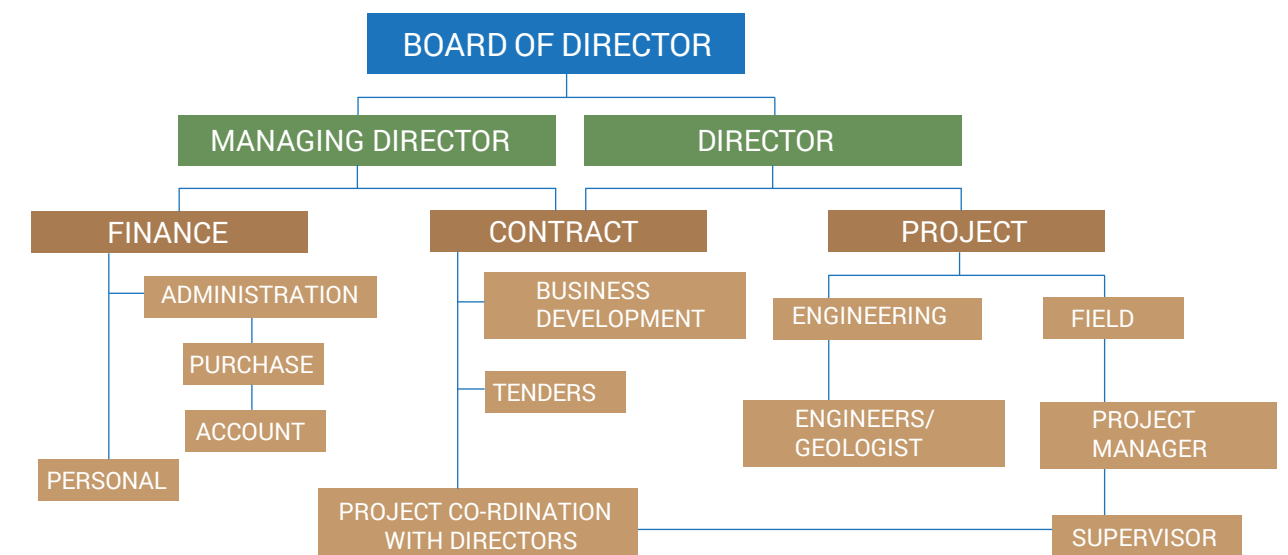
BOARD OF DIRECTOR

MANAGING DIRECTOR

DIRECTOR

FINANCE

CONTRACT

PROJECT

ADMINISTRATION

BUSINESS DEVELOPMENT

ENGINEERING

FIELD

PURCHASE

TENDERS

ACCOUNT

ENGINEERS/ GEOLOGIST

PROJECT MANAGER

PERSONAL

PROJECT CO-RDINATION WITH DIRECTORS

SUPERVISOR